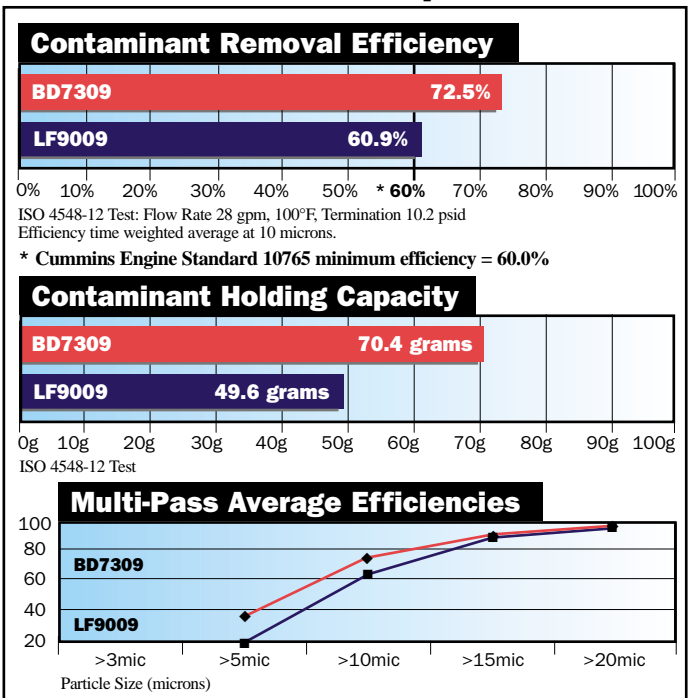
Contaminant Removal Efficiency

BD7309 72.5%

LF9009 60.9%

0% 10% 20% 30% 40% 50% * 60% 70% 80% 90% 100%

ISO 4548-12 Test: Flow Rate 28 gpm, 100°F, Termination 10.2 psid
Efficiency time weighted average at 10 microns.

* Cummins Engine Standard 10765 minimum efficiency = 60.0%

Contaminant Holding Capacity

BD7309 70.4 grams

LF9009 49.6 grams

0g 10g 20g 30g 40g 50g 60g 70g 80g 90g 100g

ISO 4548-12 Test

Multi-Pass Average Efficiencies

100
80
60
40
20

BD7309

LF9009

>3mic >5mic >10mic >15mic >20mic

Particle Size (microns)